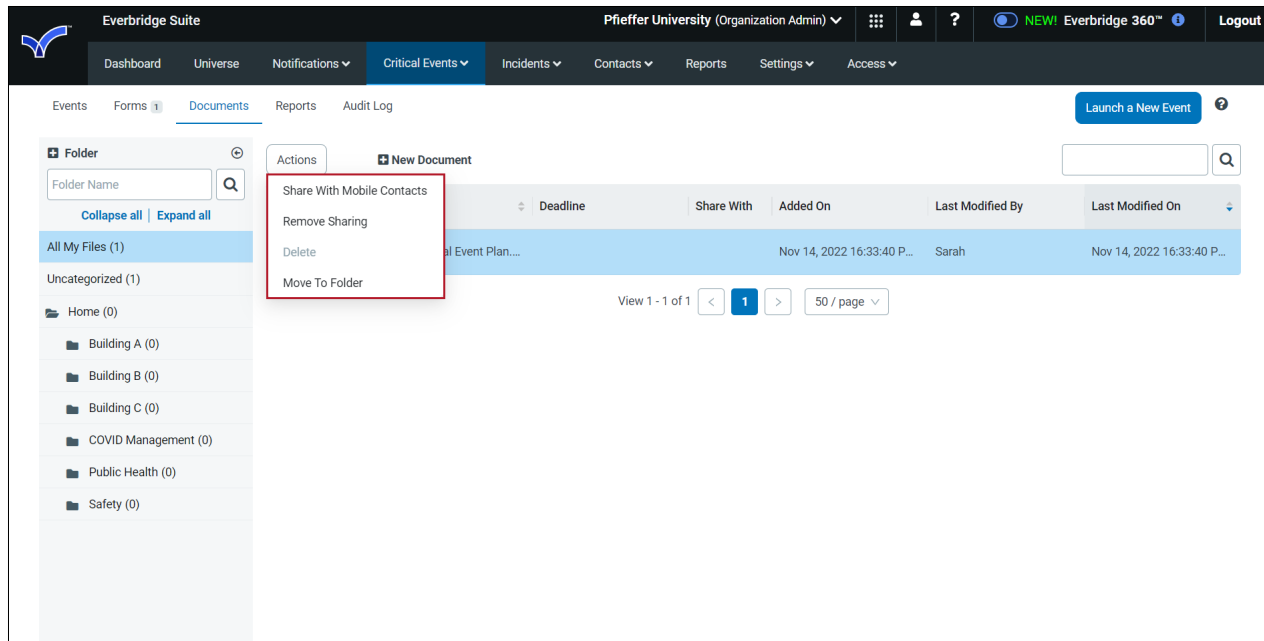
Everbridge Suite

Pfieffer University (Organization Admin)

?

NEW! Everbridge 360™

Logout

Dashboard Universe Notifications Critical Events Incidents Contacts Reports Settings Access

Events Forms 1 Documents Reports Audit Log

Launch a New Event

Folder

Folder Name

Collapse all | Expand all

All My Files (1)

Uncategorized (1)

Home (0)

Building A (0)

Building B (0)

Building C (0)

COVID Management (0)

Public Health (0)

Safety (0)

Actions

New Document

Share With Mobile Contacts

Remove Sharing

Delete

Move To Folder

| | Deadline | Share With | Added On | Last Modified By | Last Modified On |
|---|---|---|---|---|---|
| al Event Plan.... | | | Nov 14, 2022 16:33:40 P... | Sarah | Nov 14, 2022 16:33:40 P... |

View 1 - 1 of 1 < 1 > 50 / page